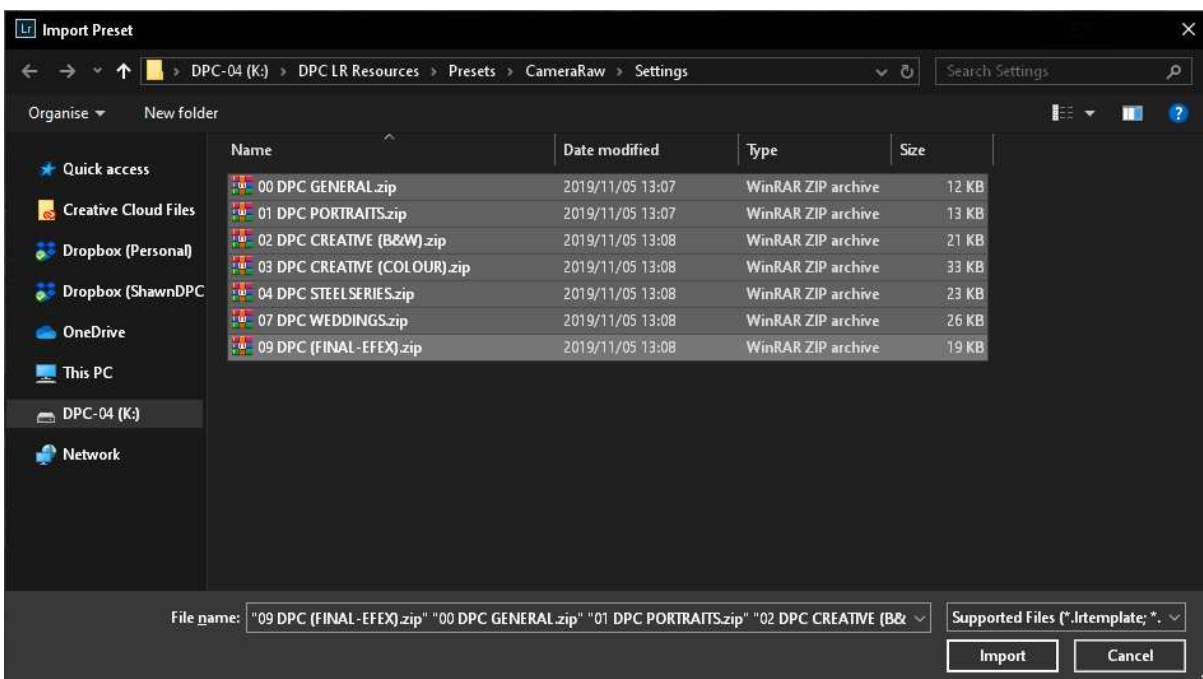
Lr Import Preset

DPC-04 (K:) > DPC LR Resources > Presets > CameraRaw > Settings

Search Settings

Organise ▾ New folder

Quick access
Creative Cloud Files
Dropbox (Personal)
Dropbox (ShawnDPC
OneDrive
This PC
DPC-04 (K:)
Network

| Name | Date modified | Type | Size |
|---|---|---|---|
| 00 DPC GENERAL.zip | 2019/11/05 13:07 | WinRAR ZIP archive | 12 KB |
| 01 DPC PORTRAITS.zip | 2019/11/05 13:07 | WinRAR ZIP archive | 13 KB |
| 02 DPC CREATIVE (B&W).zip | 2019/11/05 13:08 | WinRAR ZIP archive | 21 KB |
| 03 DPC CREATIVE (COLOUR).zip | 2019/11/05 13:08 | WinRAR ZIP archive | 33 KB |
| 04 DPC STEELSERIES.zip | 2019/11/05 13:08 | WinRAR ZIP archive | 23 KB |
| 07 DPC WEDDINGS.zip | 2019/11/05 13:08 | WinRAR ZIP archive | 26 KB |
| 09 DPC (FINAL-EFEX).zip | 2019/11/05 13:08 | WinRAR ZIP archive | 19 KB |

File name: "09 DPC (FINAL-EFEX).zip" "00 DPC GENERAL.zip" "01 DPC PORTRAITS.zip" "02 DPC CREATIVE (B&

Supported Files (*.lrtemplate; *.

Import Cancel